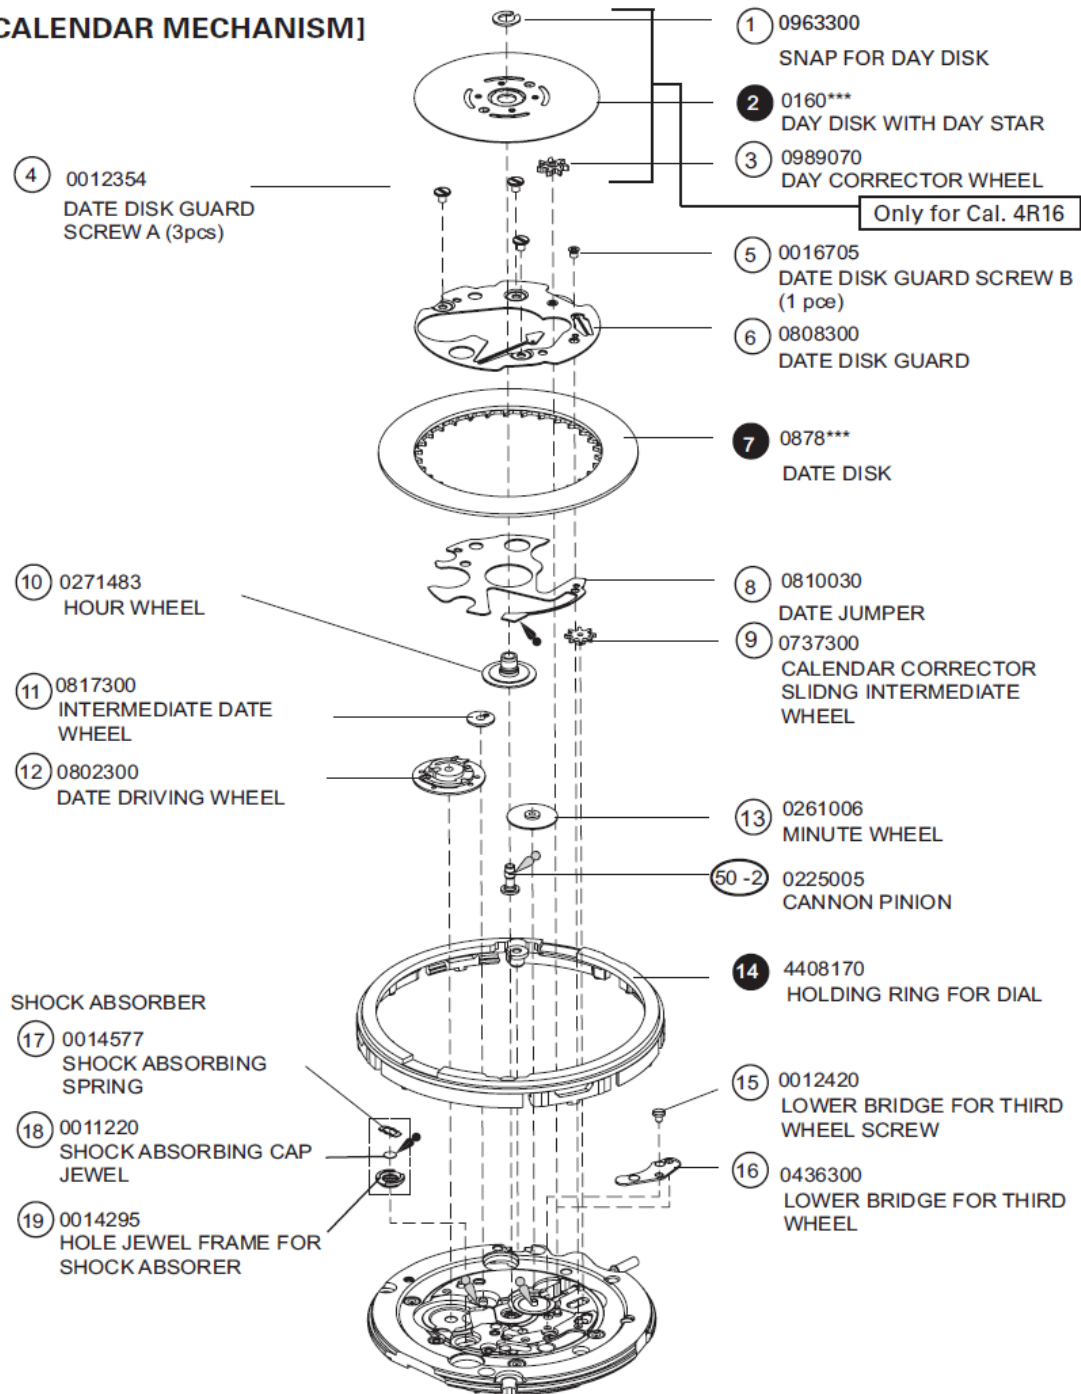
CALENDAR MECHANISM]

1 0963300
SNAP FOR DAY DISK

2 0160***
DAY DISK WITH DAY STAR

3 0989070
DAY CORRECTOR WHEEL

Only for Cal. 4R16

4 0012354
DATE DISK GUARD SCREW A (3pcs)

5 0016705
DATE DISK GUARD SCREW B (1 pce)

6 0808300
DATE DISK GUARD

7 0878***
DATE DISK

10 0271483
HOUR WHEEL

8 0810030
DATE JUMPER

9 0737300
CALENDAR CORRECTOR SLIDNG INTERMEDIATE WHEEL

11 0817300
INTERMEDIATE DATE WHEEL

12 0802300
DATE DRIVING WHEEL

13 0261006
MINUTE WHEEL

50 -2 0225005
CANNON PINION

14 4408170
HOLDING RING FOR DIAL

SHOCK ABSORBER

17 0014577
SHOCK ABSORBING SPRING

18 0011220
SHOCK ABSORBING CAP JEWEL

19 0014295
HOLE JEWEL FRAME FOR SHOCK ABSORER

15 0012420
LOWER BRIDGE FOR THIRD WHEEL SCREW

16 0436300
LOWER BRIDGE FOR THIRD WHEEL